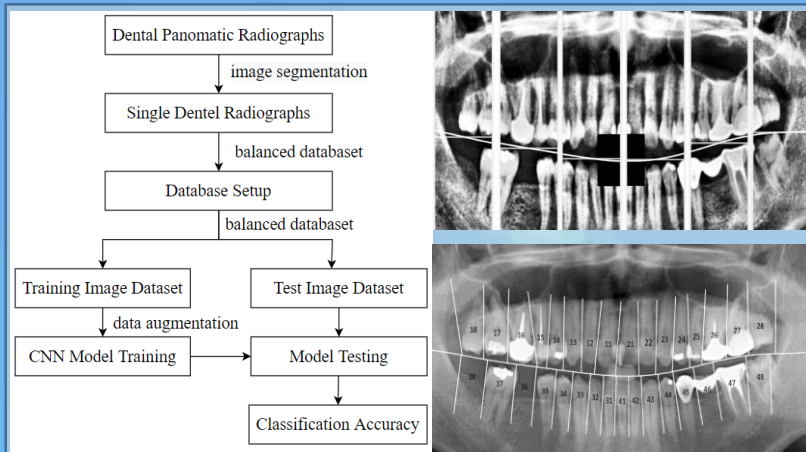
Dental Panomatic Radiographs

image segmentation

Single Dentel Radiographs

balanced databaset

Database Setup

balanced databaset

Training Image Dataset

Test Image Dataset

data augmentation

CNN Model Training

Model Testing

Classification Accuracy

18 17 16 15 14 13 12 11 21 22 23 24 25 26 27 28

38 37 36 35 34 33 32 31 41 42 43 44 45 46 47 48